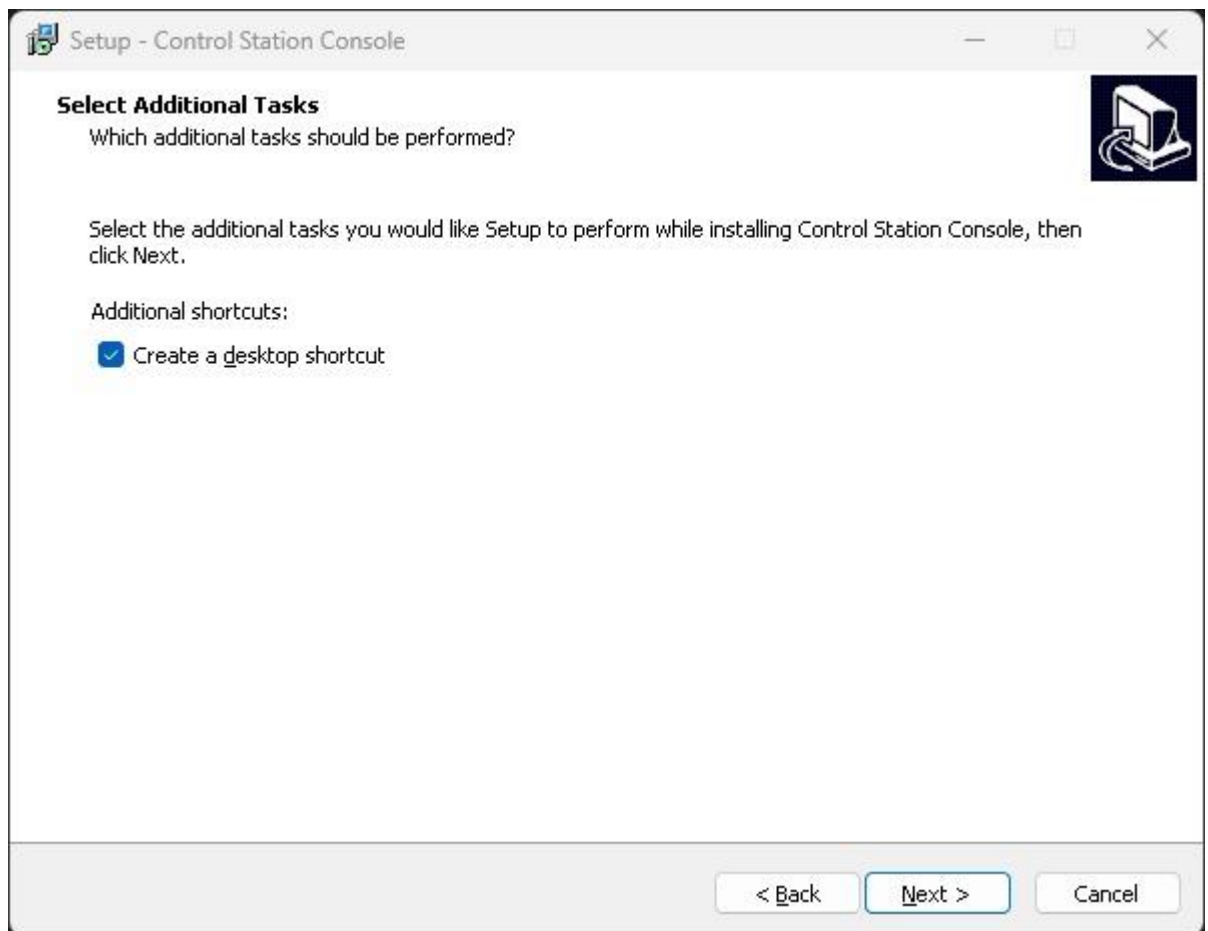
Setup - Control Station Console

Select Additional Tasks
Which additional tasks should be performed?

Select the additional tasks you would like Setup to perform while installing Control Station Console, then click Next.

Additional shortcuts:

Create a desktop shortcut

< Back Next > Cancel